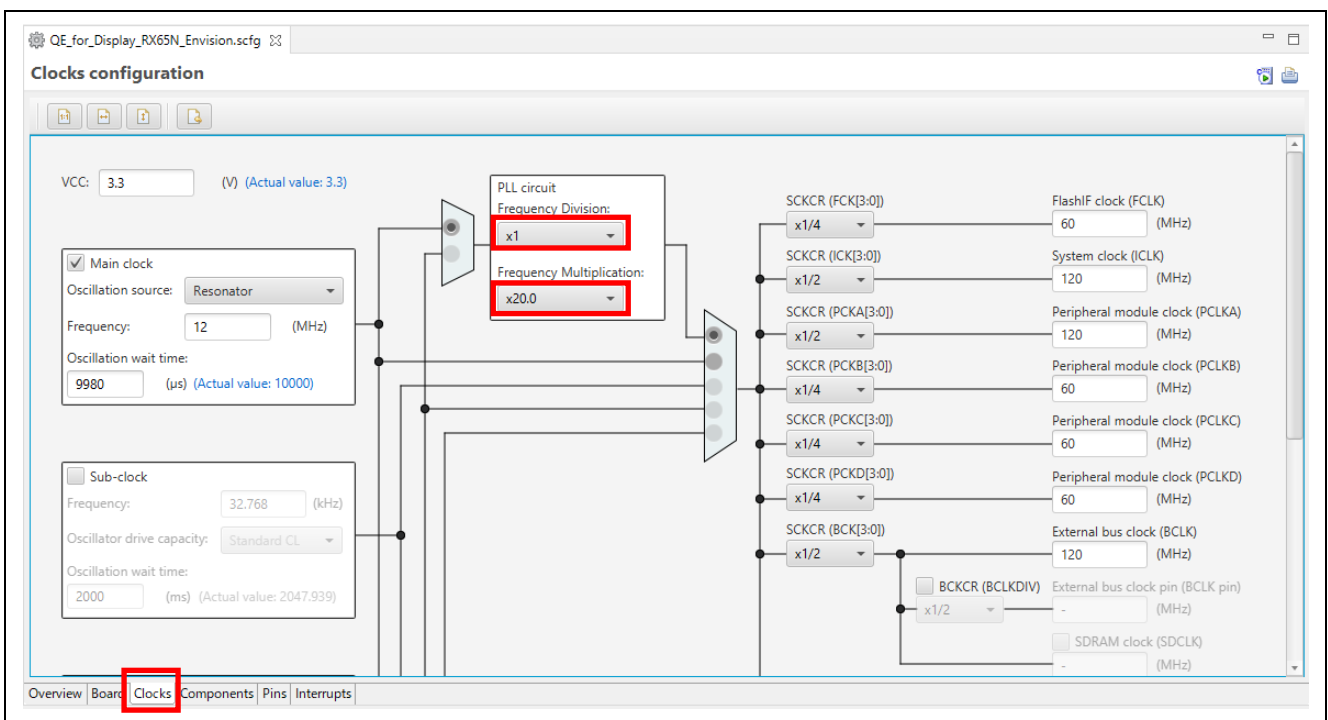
QE_for_Display_RX65N_Envision.scfg

Clocks configuration

VCC: 3.3 (V) (Actual value: 3.3)

PLL circuit
Frequency Division:
x1
Frequency Multiplication:
x20.0

Main clock
Oscillation source: Resonator
Frequency: 12 (MHz)
Oscillation wait time:
9980 (µs) (Actual value: 10000)

Sub-clock
Frequency: 32.768 (kHz)
Oscillator drive capacity: Standard CL
Oscillation wait time:
2000 (ms) (Actual value: 2047.939)

SCKCR (FCK[3:0])
x1/4
SCKCR (ICK[3:0])
x1/2
SCKCR (PCKA[3:0])
x1/2
SCKCR (PCKB[3:0])
x1/4
SCKCR (PCKC[3:0])
x1/4
SCKCR (PCKD[3:0])
x1/4
SCKCR (BCK[3:0])
x1/2
BCKCR (BCLKDIV)
x1/2

FlashIF clock (FCLK)
60 (MHz)
System clock (ICLK)
120 (MHz)
Peripheral module clock (PCLKA)
120 (MHz)
Peripheral module clock (PCLKB)
60 (MHz)
Peripheral module clock (PCLKC)
60 (MHz)
Peripheral module clock (PCLKD)
60 (MHz)
External bus clock (BCLK)
120 (MHz)
External bus clock pin (BCLK pin)
- (MHz)
SDRAM clock (SDCLK)
- (MHz)

Overview Board Clocks Components Pins Interrupts